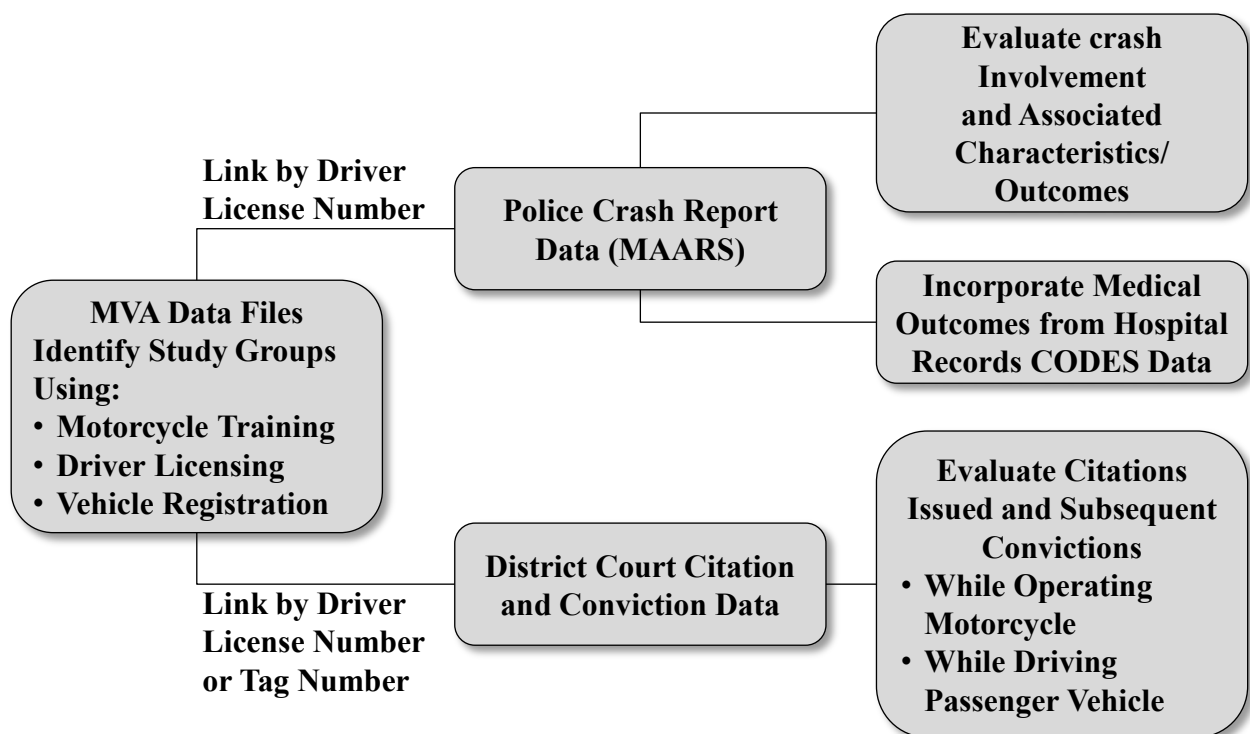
Evaluate crash Involvement and Associated Characteristics/ Outcomes

Link by Driver License Number

Police Crash Report Data (MAARS)

Incorporate Medical Outcomes from Hospital Records CODES Data

MVA Data Files Identify Study Groups Using:
• Motorcycle Training
• Driver Licensing
• Vehicle Registration

Evaluate Citations Issued and Subsequent Convictions
• While Operating Motorcycle
• While Driving Passenger Vehicle

District Court Citation and Conviction Data

Link by Driver License Number or Tag Number